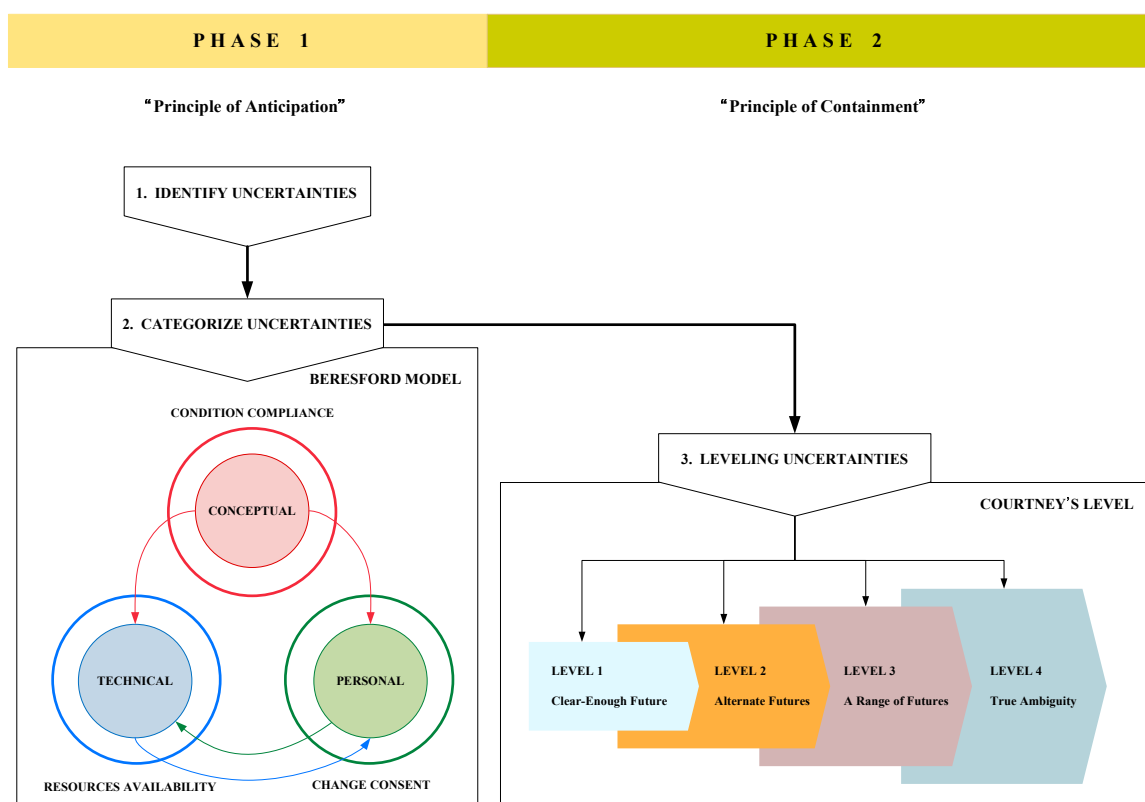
PHASE 1

PHASE 2

"Principle of Anticipation"

"Principle of Containment"

1. IDENTIFY UNCERTAINTIES

2. CATEGORIZE UNCERTAINTIES

BERESFORD MODEL

CONDITION COMPLIANCE

CONCEPTUAL

TECHNICAL

PERSONAL

RESOURCES AVAILABILITY

CHANGE CONSENT

3. LEVELING UNCERTAINTIES

COURTNEY'S LEVEL

LEVEL 1
Clear-Enough Future

LEVEL 2
Alternate Futures

LEVEL 3
A Range of Futures

LEVEL 4
True Ambiguity